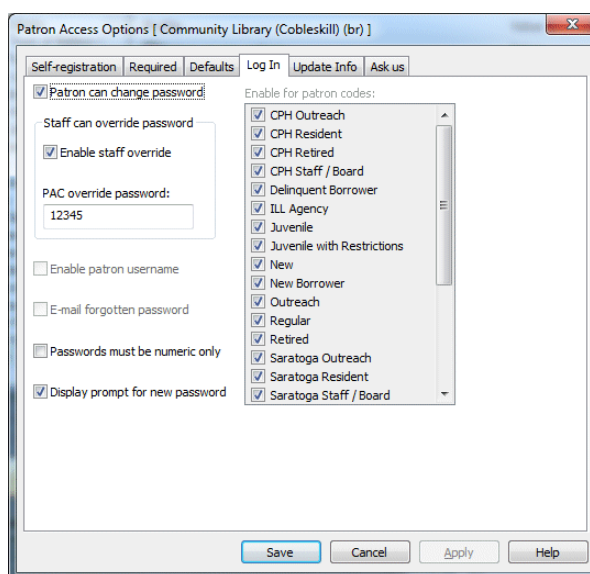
Patron Access Options [ Community Library (Cobleskill) (br) ]

Self-registration | Required | Defaults | Log In | Update Info | Ask us

Patron can change password

Staff can override password

Enable staff override

PAC override password:

12345

Enable patron username

E-mail forgotten password

Passwords must be numeric only

Display prompt for new password

Enable for patron codes:

CPH Outreach
CPH Resident
CPH Retired
CPH Staff / Board
Delinquent Borrower
ILL Agency
Juvenile
Juvenile with Restrictions
New
New Borrower
Outreach
Regular
Retired
Saratoga Outreach
Saratoga Resident
Saratoga Staff / Board

Save | Cancel | Apply | Help